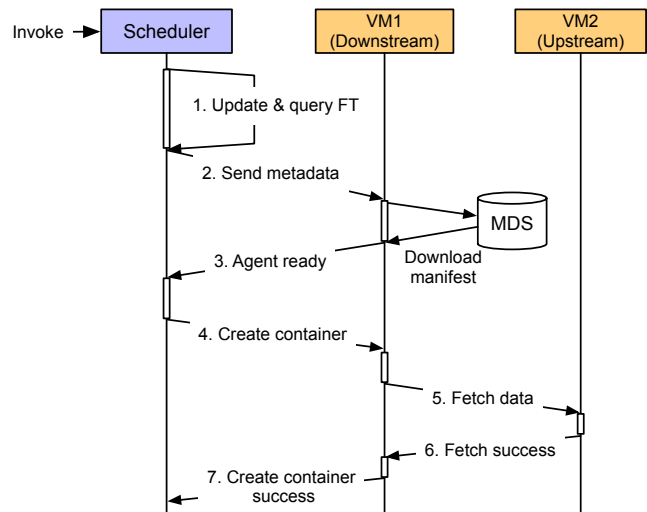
Invoke

Scheduler

VM1
(Downstream)

VM2
(Upstream)

1. Update & query FT

2. Send metadata

MDS

Download manifest

3. Agent ready

4. Create container

5. Fetch data

6. Fetch success

7. Create container success